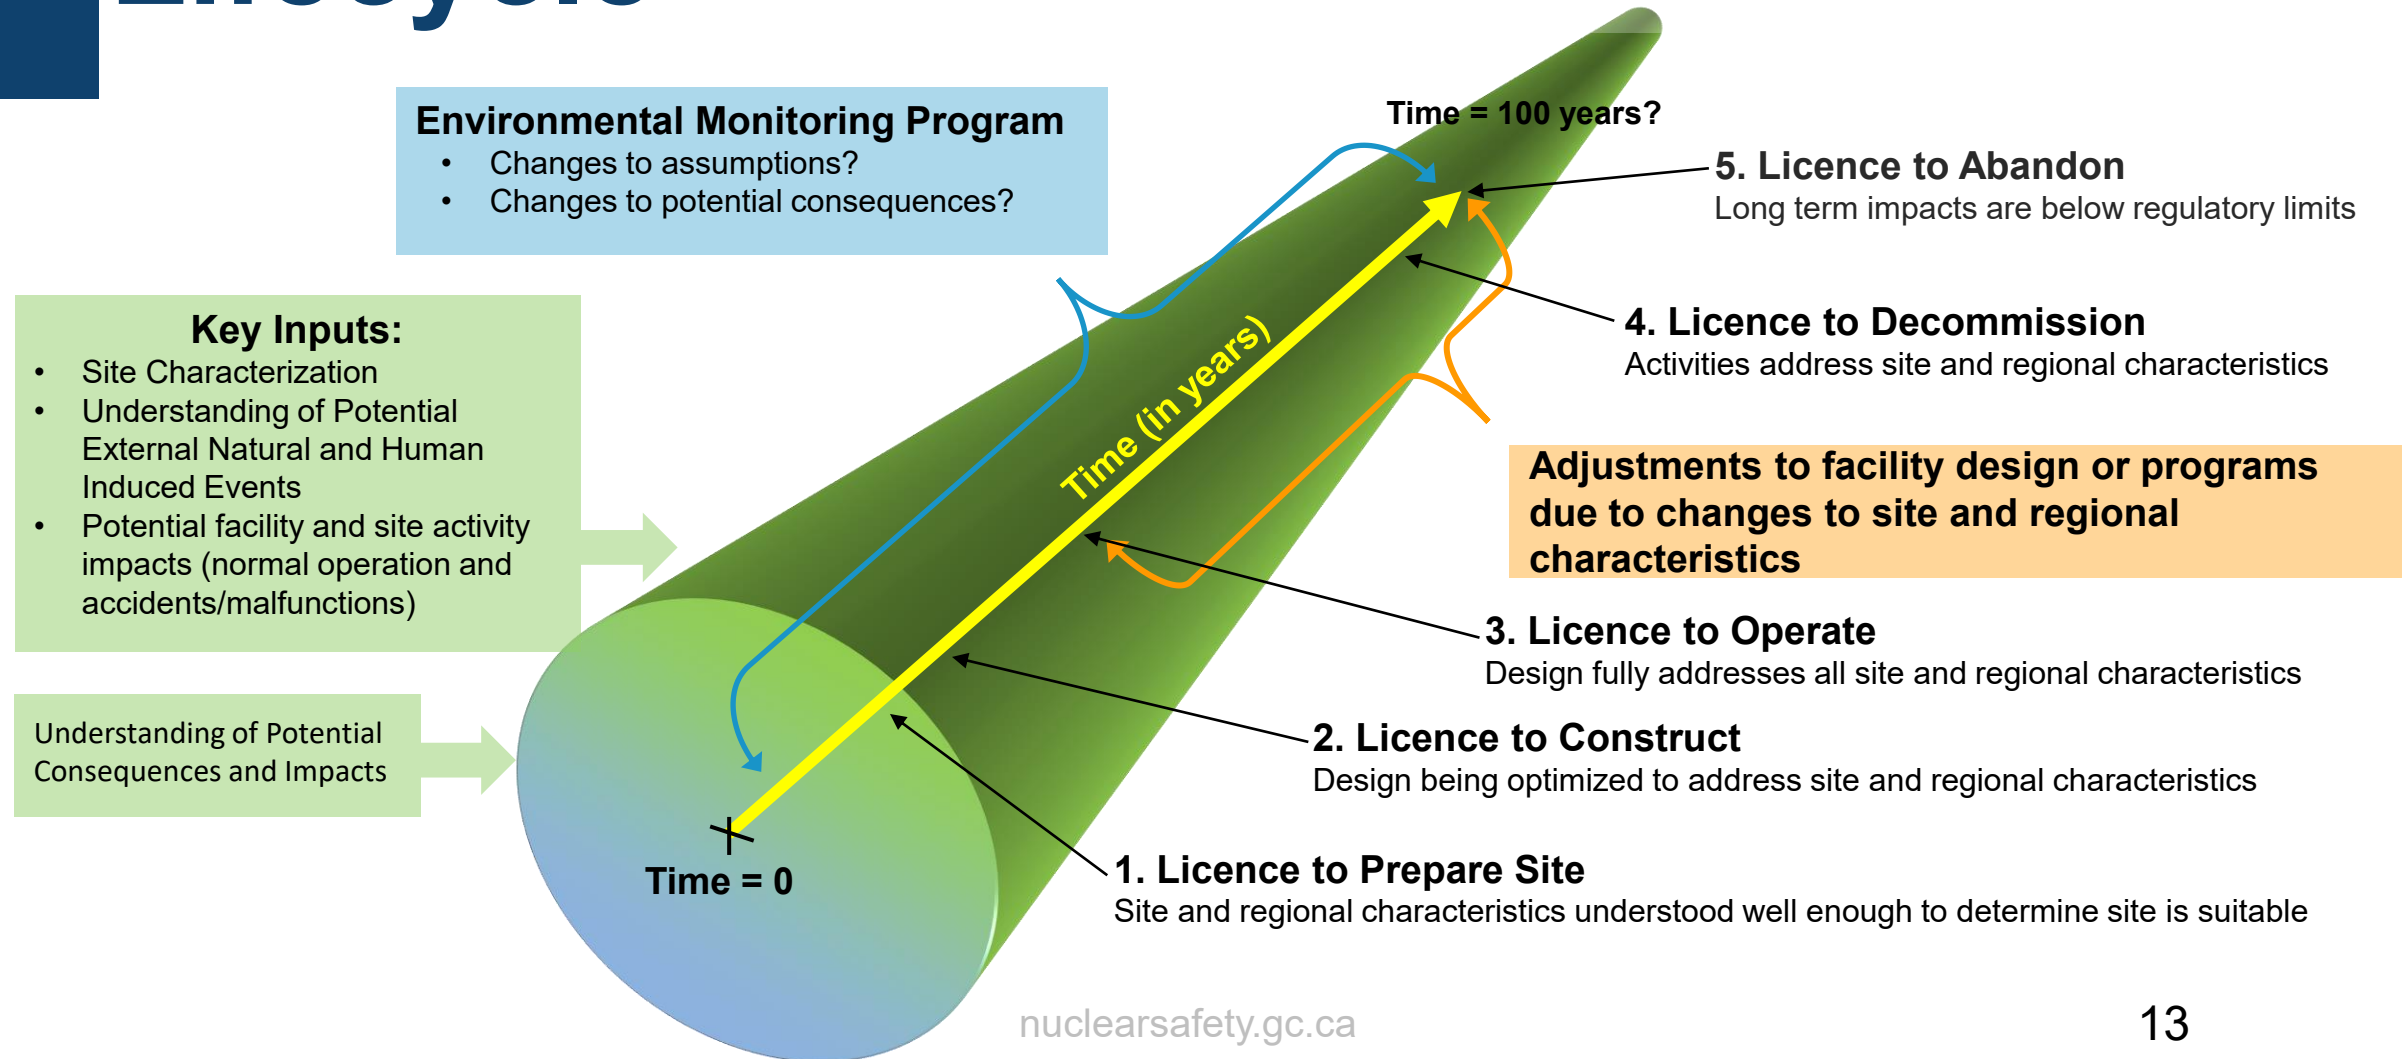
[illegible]

Environmental Monitoring Program
• Changes to assumptions?
• Changes to potential consequences?

Key Inputs:
• Site Characterization
• Understanding of Potential External Natural and Human Induced Events
• Potential facility and site activity impacts (normal operation and accidents/malfunctions)

Understanding of Potential Consequences and Impacts

Time = 100 years?

Time (in years)

Time = 0

5. Licence to Abandon
Long term impacts are below regulatory limits

4. Licence to Decommission
Activities address site and regional characteristics

Adjustments to facility design or programs due to changes to site and regional characteristics

3. Licence to Operate
Design fully addresses all site and regional characteristics

2. Licence to Construct
Design being optimized to address site and regional characteristics

1. Licence to Prepare Site
Site and regional characteristics understood well enough to determine site is suitable

nuclearsafety.gc.ca

13